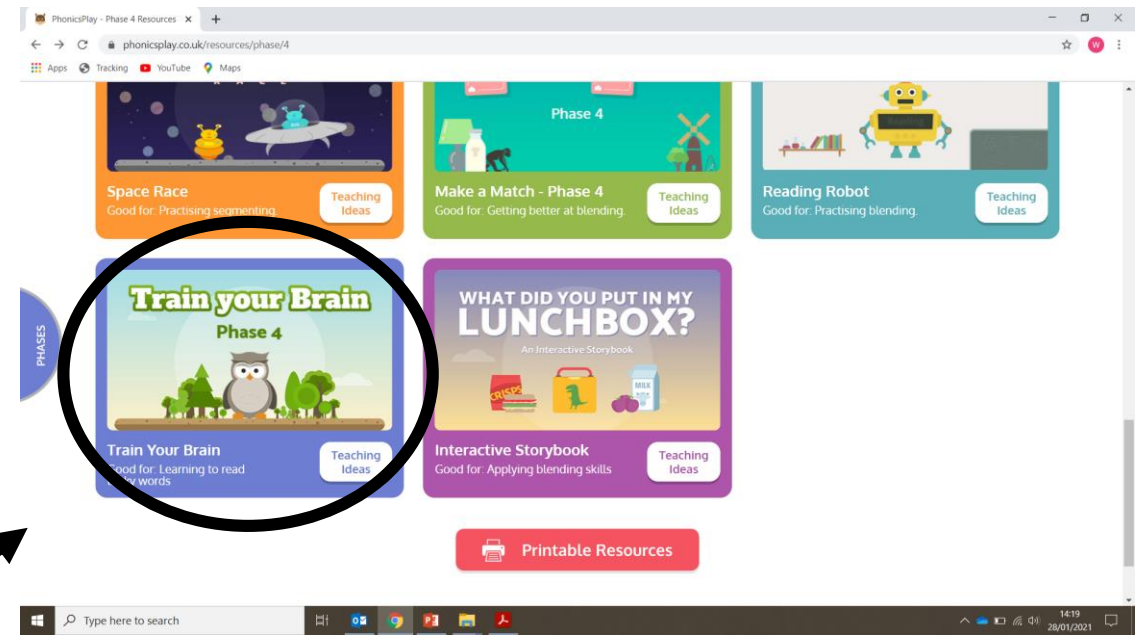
PhonicsPlay - Phase 4 Resources ×

phonicsplay.co.uk/resources/phase/4

Apps Tracking YouTube Maps

Phase 4

Space Race
Good for: Practising segmenting

Teaching Ideas

Make a Match - Phase 4
Good for: Getting better at blending.

Teaching Ideas

Reading Robot
Good for: Practising blending.

Teaching Ideas

PHASES

Train your Brain
Phase 4

Train Your Brain
Good for: Learning to read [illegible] words

Teaching Ideas

WHAT DID YOU PUT IN MY LUNCHBOX?
An Interactive Storybook

CRISPS

MILK

Interactive Storybook
Good for: Applying blending skills

Teaching Ideas

Printable Resources

Type here to search

14:19
28/01/2021